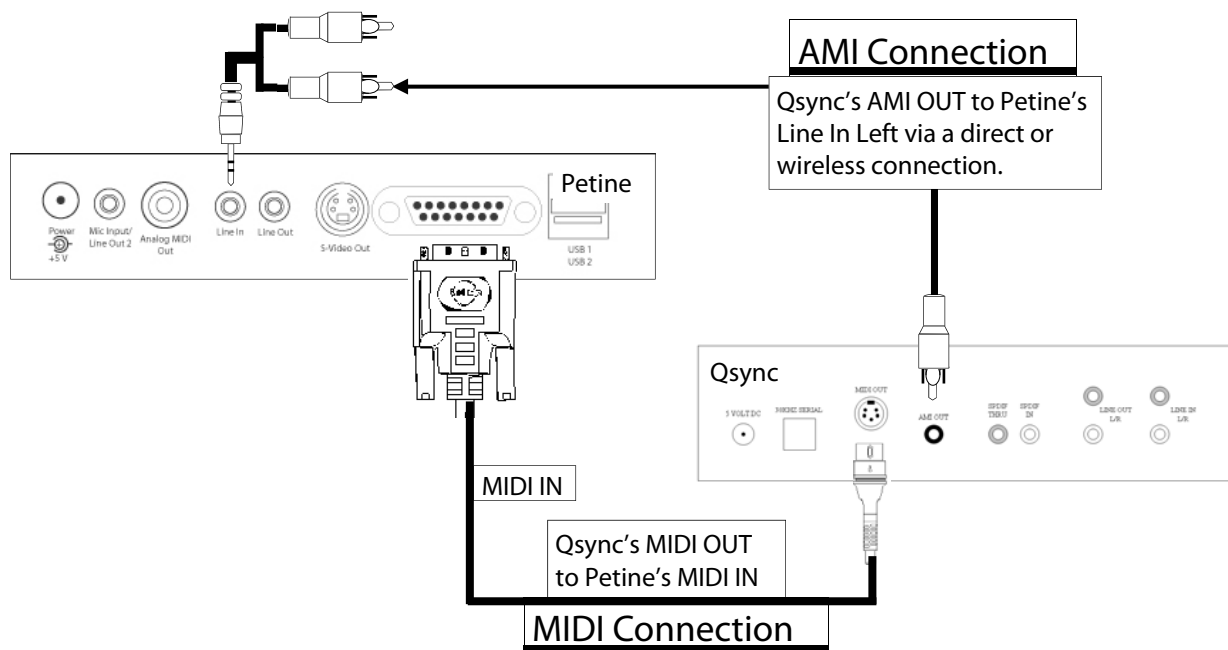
AMI Connection

Qsync's AMI OUT to Petine's Line In Left via a direct or wireless connection.

Petine

Power +5 V

Mic Input/ Line Out 2

Analog MIDI Out

Line In

Line Out

S-Video Out

USB 1
USB 2

Qsync

5 VOLT DC

MIDI OUT

AMI OUT

SPDIF THRU

SPDIF IN

LINE OUT L/R

LINE IN L/R

MIDI IN

Qsync's MIDI OUT to Petine's MIDI IN

MIDI Connection